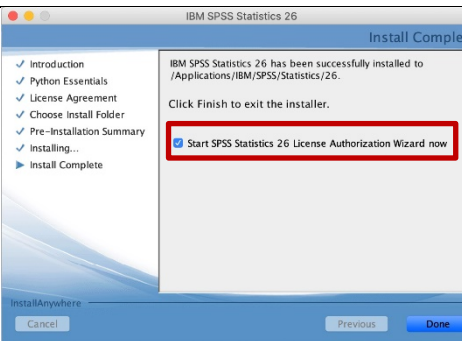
IBM SPSS Statistics 26

Install Comple

Introduction
Python Essentials
License Agreement
Choose Install Folder
Pre-Installation Summary
Installing...
Install Complete

IBM SPSS Statistics 26 has been successfully installed to /Applications/IBM/SPSS/Statistics/26.

Click Finish to exit the installer.

Start SPSS Statistics 26 License Authorization Wizard now

InstallAnywhere

Cancel

Previous

Done